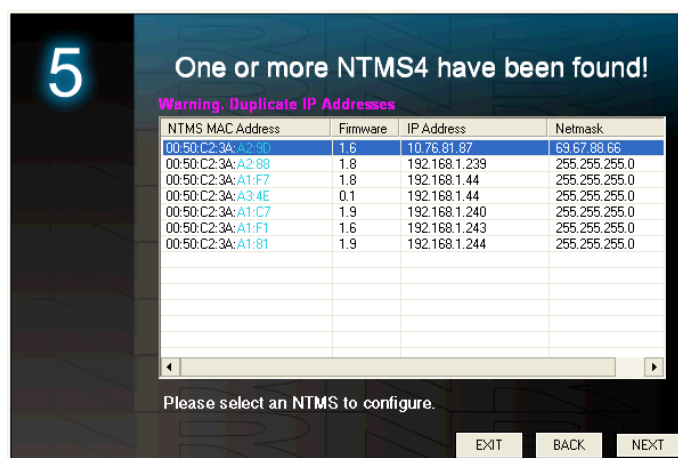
5

One or more NTMS4 have been found!

Warning. Duplicate IP Addresses

| NTMS MAC Address | Firmware | IP Address | Netmask |
|---|---|---|---|
| 00:50:C2:3A:A2:9D | 1.6 | 10.76.81.87 | 69.67.88.66 |
| 00:50:C2:3A:A2:88 | 1.8 | 192.168.1.239 | 255.255.255.0 |
| 00:50:C2:3A:A1:F7 | 1.8 | 192.168.1.44 | 255.255.255.0 |
| 00:50:C2:3A:A3:4E | 0.1 | 192.168.1.44 | 255.255.255.0 |
| 00:50:C2:3A:A1:C7 | 1.9 | 192.168.1.240 | 255.255.255.0 |
| 00:50:C2:3A:A1:F1 | 1.6 | 192.168.1.243 | 255.255.255.0 |
| 00:50:C2:3A:A1:81 | 1.9 | 192.168.1.244 | 255.255.255.0 |

Please select an NTMS to configure.

EXIT BACK NEXT